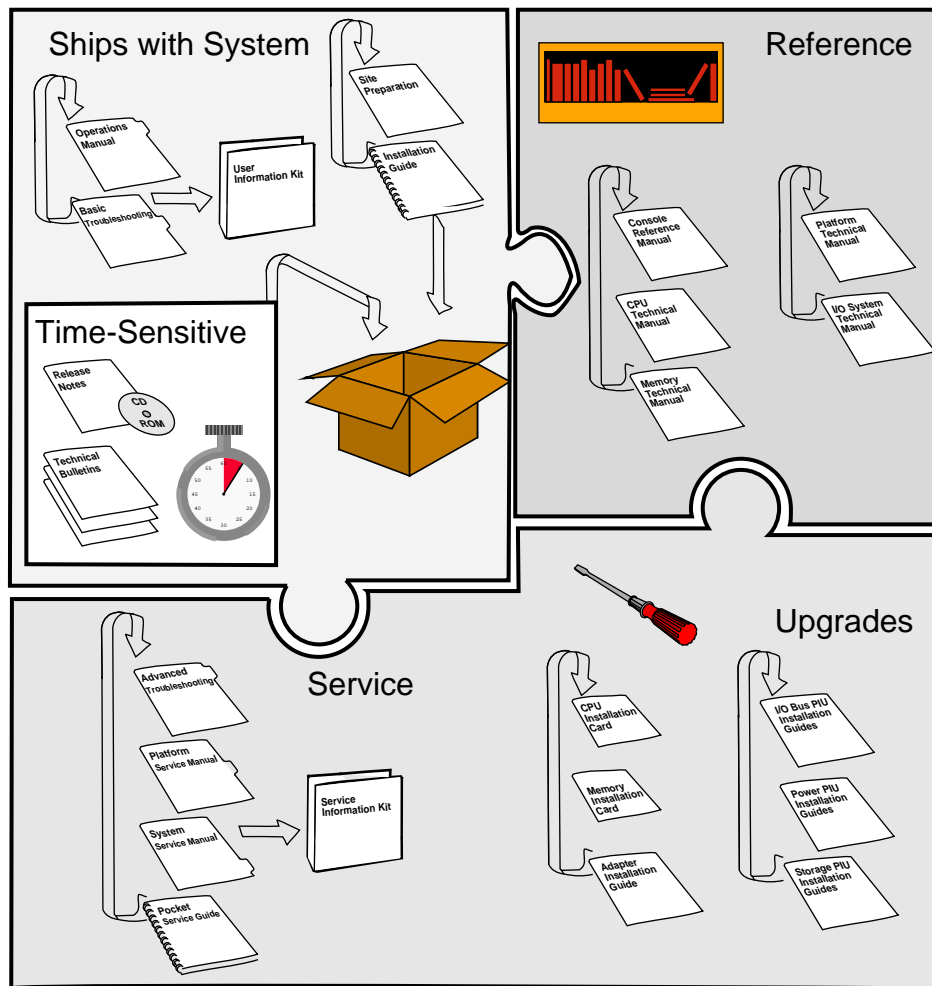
Ships with System

Operations Manual

Basic Troubleshooting

User Information Kit

Site Preparation

Installation Guide

Reference

Console Reference Manual

CPU Technical Manual

Memory Technical Manual

Platform Technical Manual

I/O System Technical Manual

Time-Sensitive

Release Notes

CD ROM

Technical Bulletins

55 5 50 10 45 15 40 20 35 25 30

Service

Advanced Troubleshooting

Platform Service Manual

System Service Manual

Pocket Service Guide

Service Information Kit

Upgrades

CPU Installation Card

Memory Installation Card

Adapter Installation Guide

I/O Bus PIU Installation Guides

Power PIU Installation Guides

Storage PIU Installation Guides